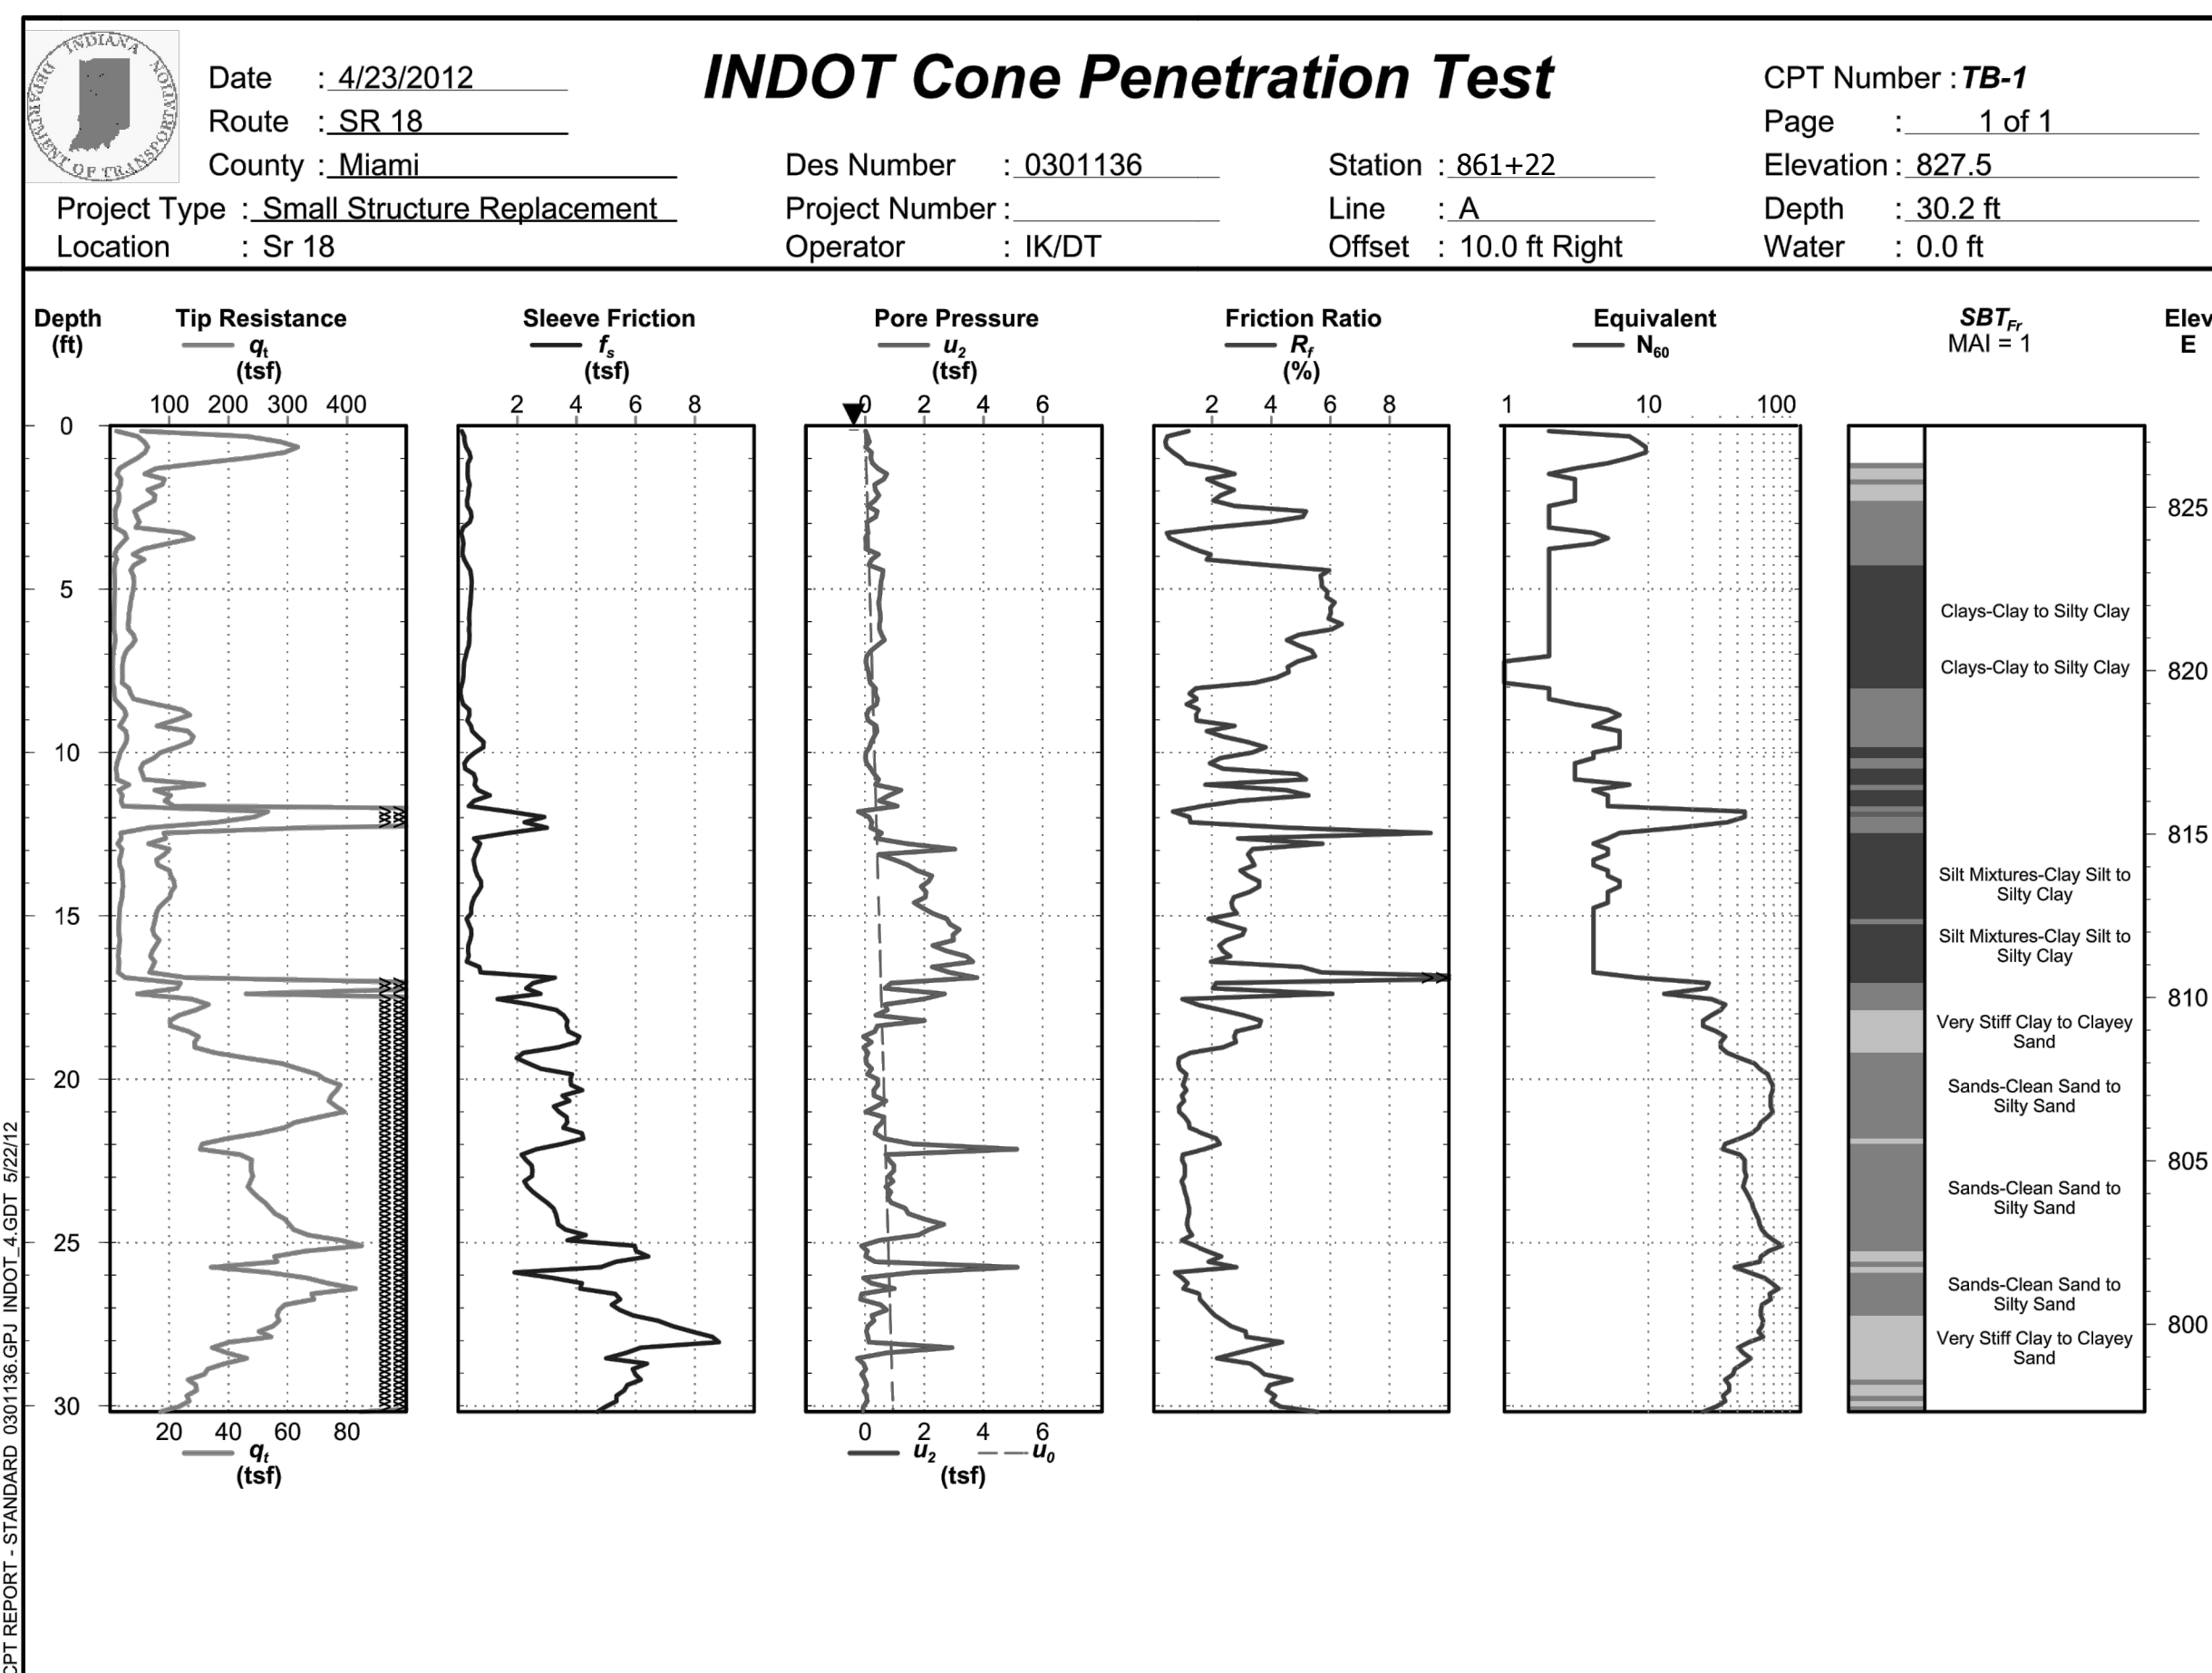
INDIANA DEPARTMENT OF TRANSPORTATION

Date : 4/23/2012
Route : SR 18
County : Miami
Project Type : Small Structure Replacement
Location : Sr 18

INDOT Cone Penetration Test

Des Number : 0301136
Project Number :
Operator : IK/DT

Station : 861+22
Line : A
Offset : 10.0 ft Right

CPT Number : TB-1
Page : 1 of 1
Elevation : 827.5
Depth : 30.2 ft
Water : 0.0 ft

Depth (ft)

Tip Resistance $q_t$ (tsf)
100 200 300 400

Sleeve Friction $f_s$ (tsf)
2 4 6 8

Pore Pressure $u_2$ (tsf)
0 2 4 6

Friction Ratio $R_f$ (%)
2 4 6 8

Equivalent $N_{60}$
1 10 100

$SBT_{Fr}$
MAI = 1

Elev E

0
5
10
15
20
25
30

Clays-Clay to Silty Clay
Clays-Clay to Silty Clay
Silt Mixtures-Clay Silt to Silty Clay
Silt Mixtures-Clay Silt to Silty Clay
Very Stiff Clay to Clayey Sand
Sands-Clean Sand to Silty Sand
Sands-Clean Sand to Silty Sand
Sands-Clean Sand to Silty Sand
Very Stiff Clay to Clayey Sand

825
820
815
810
805
800

20 40 60 80
$q_t$ (tsf)

0 2 4 6
$u_2$ $u_0$ (tsf)

CPT REPORT - STANDARD 0301136.GPJ INDOT_4.GDT 5/22/12